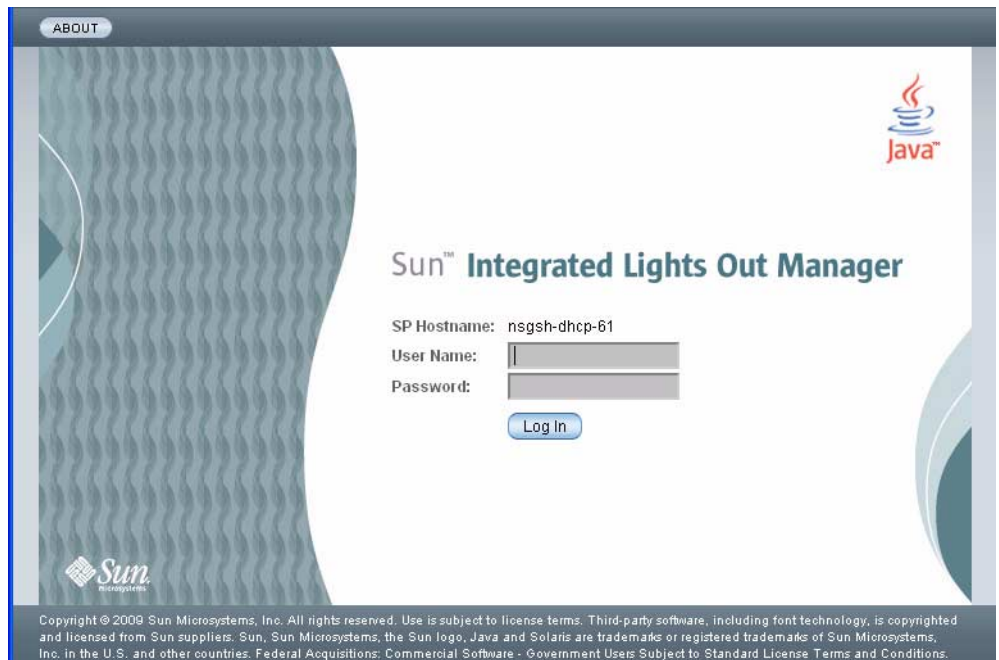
ABOUT

Java™

Sun™ Integrated Lights Out Manager

SP Hostname: nsgsh-dhcp-61

User Name:

Password:

Log In

Sun microsystems

Copyright © 2008 Sun Microsystems, Inc. All rights reserved. Use is subject to license terms. Third-party software, including font technology, is copyrighted and licensed from Sun suppliers. Sun, Sun Microsystems, the Sun logo, Java and Solaris are trademarks or registered trademarks of Sun Microsystems, Inc. in the U.S. and other countries. Federal Acquisitions: Commercial Software - Government Users Subject to Standard License Terms and Conditions.